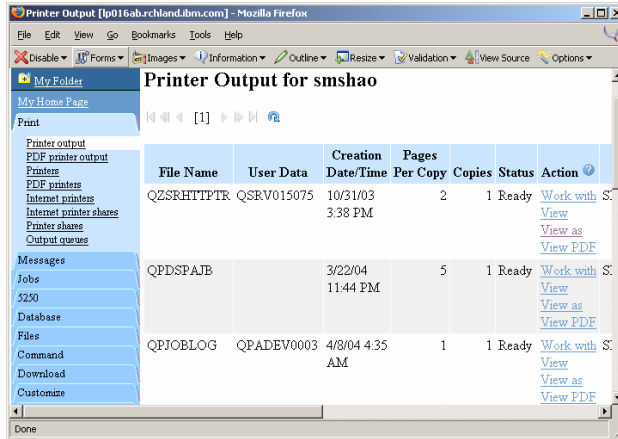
Printer Output [lp016ab.rchland.ibm.com] - Mozilla Firefox

File Edit View Go Bookmarks Tools Help

Disable ▾ Forms ▾ Images ▾ Information ▾ Outline ▾ Resize ▾ Validation ▾ View Source Options ▾

My Folder

My Home Page

Print

Printer output
PDF printer output
Printers
PDF printers
Internet printers
Internet printer shares
Printer shares
Output queues

Messages
Jobs
5250
Database
Files
Command
Download
Customize

Printer Output for smshao

[1]

| File Name | User Data | Creation Date/Time | Pages Per Copy | Copies | Status | Action |
|---|---|---|---|---|---|---|
| QZSRHTTPTR | QSRV015075 | 10/31/03 3:38 PM | 2 | 1 | Ready | Work with View View as View PDF |
| QPDSPAJB | | 3/22/04 11:44 PM | 5 | 1 | Ready | Work with View View as View PDF |
| QPJOBLOG | QPADEV0003 | 4/8/04 4:35 AM | 1 | 1 | Ready | Work with View View as View PDF |

Done